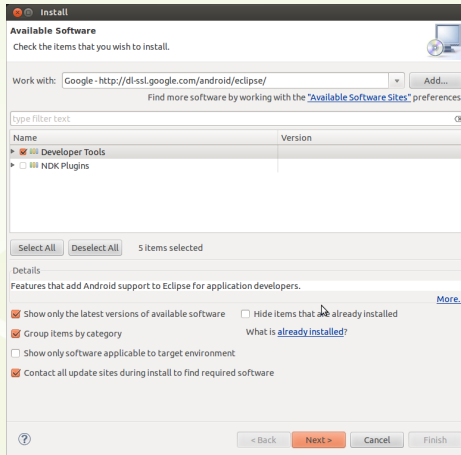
Install

Available Software

Check the items that you wish to install.

Work with: Google - http://dl-ssl.google.com/android/eclipse/ Add...

Find more software by working with the "Available Software Sites" preferences

type filter text

| Name | Version |
|---|---|
| Developer Tools | |
| NDK Plugins | |

Select All Deselect All 5 items selected

Details

Features that add Android support to Eclipse for application developers.

More...

Show only the latest versions of available software

Hide items that are already installed

Group items by category

What is already installed?

Show only software applicable to target environment

Contact all update sites during install to find required software

< Back Next > Cancel Finish